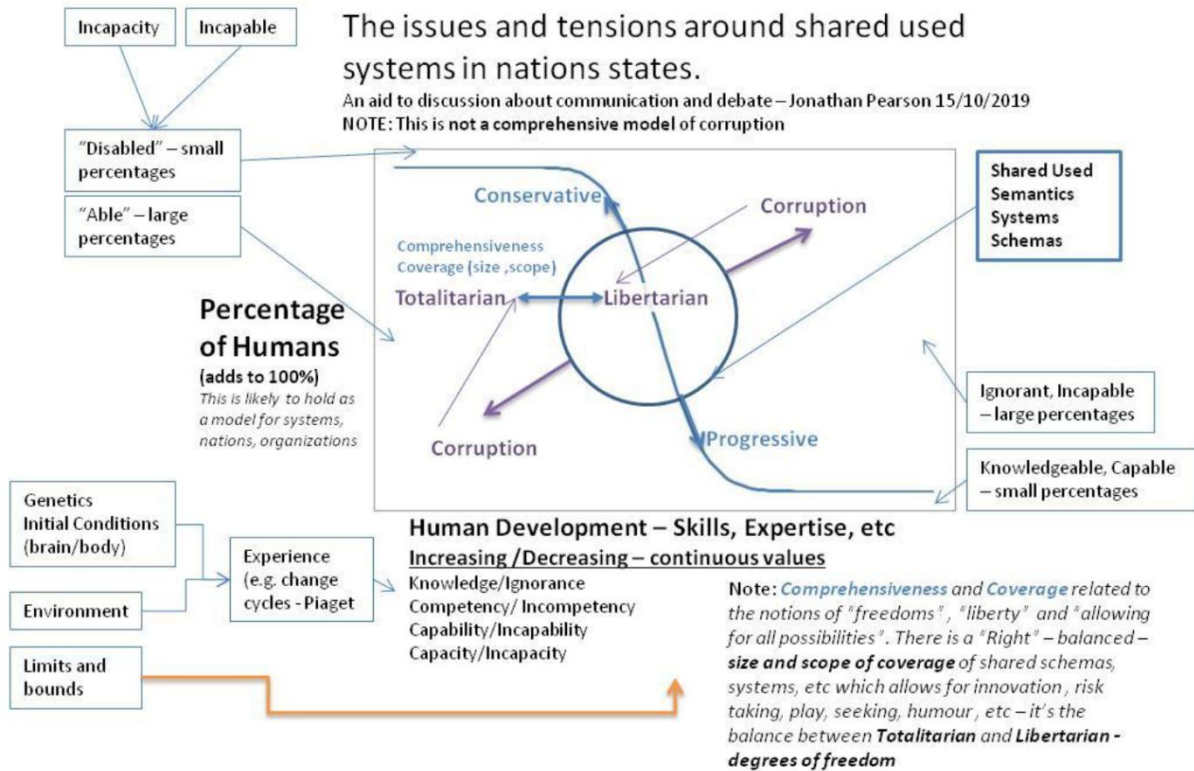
Incapacity

Incapable

The issues and tensions around shared used systems in nations states.

An aid to discussion about communication and debate – Jonathan Pearson 15/10/2019

NOTE: This is not a comprehensive model of corruption

"Disabled" – small percentages

"Able" – large percentages

Shared Used Semantics Systems Schemas

Conservative

Corruption

Comprehensiveness Coverage (size ,scope)

Totalitarian

Libertarian

Percentage of Humans

(adds to 100%)

This is likely to hold as a model for systems, nations, organizations

Ignorant, Incapable – large percentages

Corruption

Progressive

Knowledgeable, Capable – small percentages

Genetics Initial Conditions (brain/body)

Environment

Experience (e.g. change cycles - Piaget

Human Development – Skills, Expertise, etc

Increasing /Decreasing – continuous values

Knowledge/Ignorance
Competency/ Incompetency
Capability/Incapability
Capacity/Incapacity

Limits and bounds

Note: Comprehensiveness and Coverage related to the notions of "freedoms", "liberty" and "allowing for all possibilities". There is a "Right" – balanced – size and scope of coverage of shared schemas, systems, etc which allows for innovation, risk taking, play, seeking, humour, etc – it's the balance between Totalitarian and Libertarian - degrees of freedom